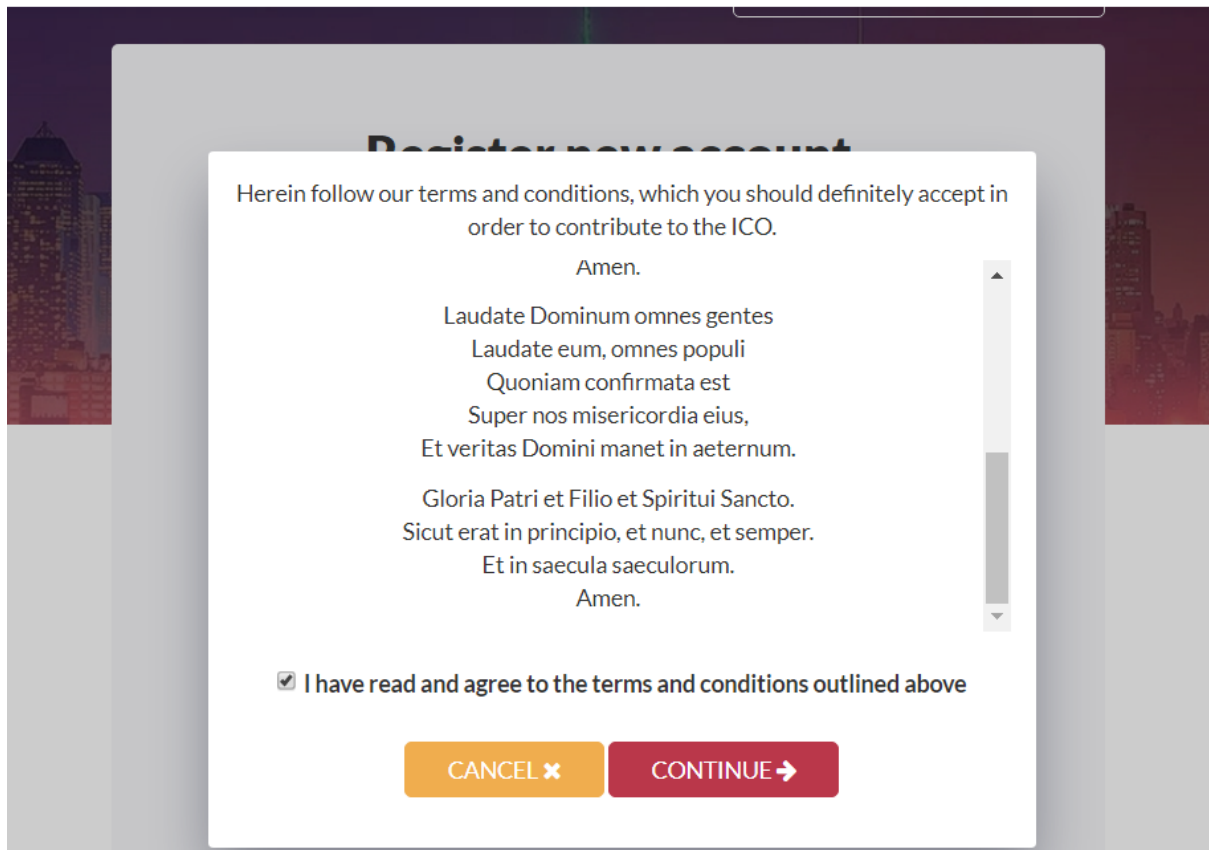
Register new account

Herein follow our terms and conditions, which you should definitely accept in order to contribute to the ICO.

Amen.

Laudate Dominum omnes gentes
Laudate eum, omnes populi
Quoniam confirmata est
Super nos misericordia eius,
Et veritas Domini manet in aeternum.

Gloria Patri et Filio et Spiritui Sancto.
Sicut erat in principio, et nunc, et semper.
Et in saecula saeculorum.
Amen.

I have read and agree to the terms and conditions outlined above

CANCEL ✖ CONTINUE ➜